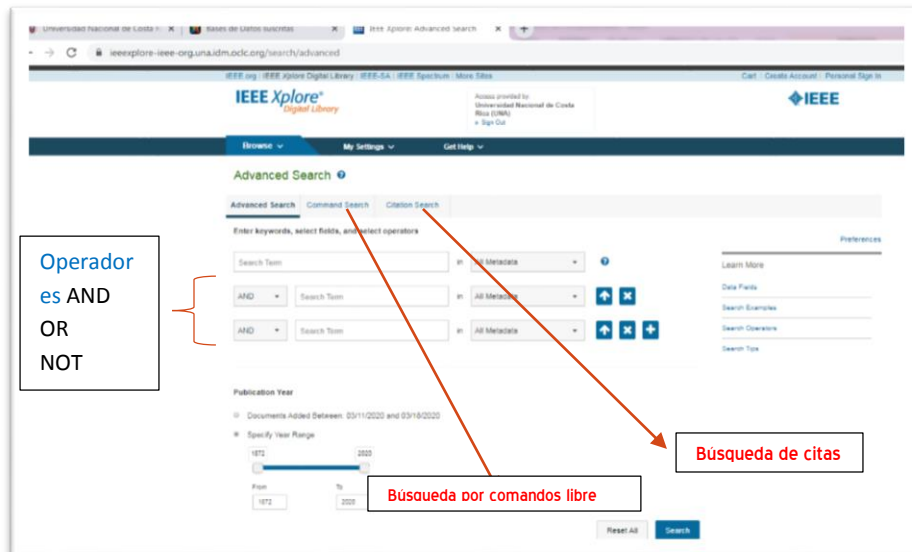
Universidad Nacional de Costa R ×
Bases de Datos suscritas ×
IEEE Xplore: Advanced Search ×
ieeexplore-ieee-org.una.idm.oclc.org/search/advanced

IEEE.org | IEEE Xplore Digital Library | IEEE-SA | IEEE Spectrum | More Sites
Cart | Create Account | Personal Sign In

IEEE Xplore® Digital Library
Access provided by: Universidad Nacional de Costa Rica (UNA)
» Sign Out
IEEE

Browse
My Settings
Get Help

Advanced Search

Advanced Search
Command Search
Citation Search

Enter keywords, select fields, and select operators

Preferences

Search Term
in
All Metadata

AND
Search Term
in
All Metadata

AND
Search Term
in
All Metadata

Learn More
Data Fields
Search Examples
Search Operators
Search Tips

Operadores AND
OR
NOT

Publication Year
Documents Added Between: 03/11/2020 and 03/18/2020
Specify Year Range
1872
2020
From
1872
To
2020

Búsqueda de citas

Búsqueda por comandos libre

Reset All
Search